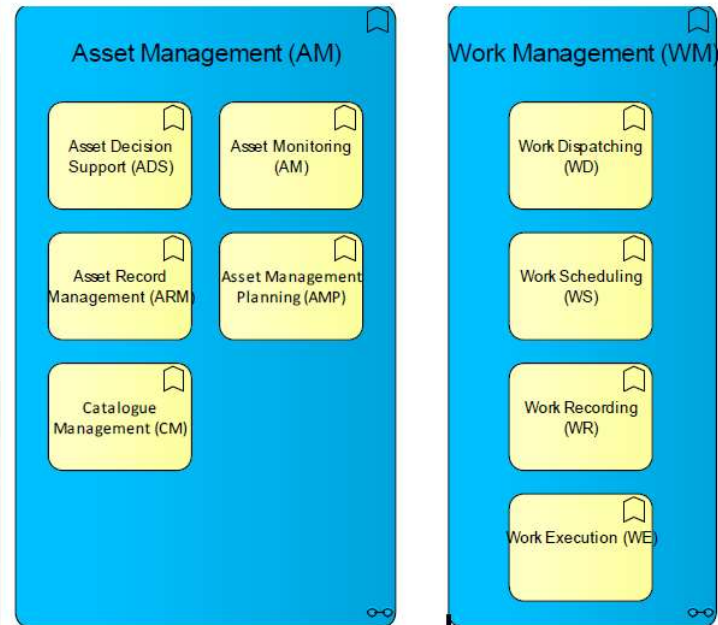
Asset Management (AM)

Asset Decision Support (ADS)

Asset Monitoring (AM)

Asset Record Management (ARM)

Asset Management Planning (AMP)

Catalogue Management (CM)

Work Management (WM)

Work Dispatching (WD)

Work Scheduling (WS)

Work Recording (WR)

Work Execution (WE)